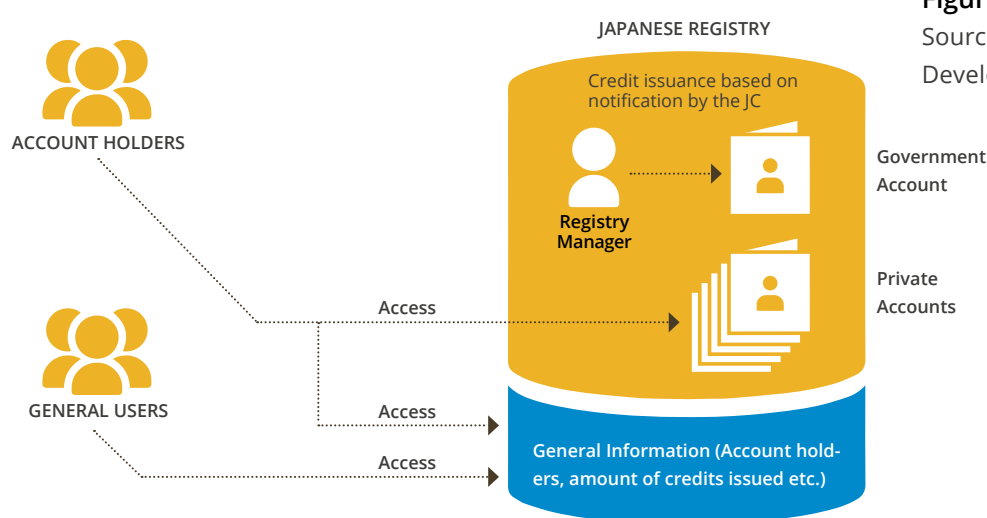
Figur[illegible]
Sourc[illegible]
Devel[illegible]

JAPANESE REGISTRY

ACCOUNT HOLDERS

Credit issuance based on notification by the JC

Registry Manager

Government Account

Private Accounts

Access

GENERAL USERS

Access

Access

General Information (Account holders, amount of credits issued etc.)